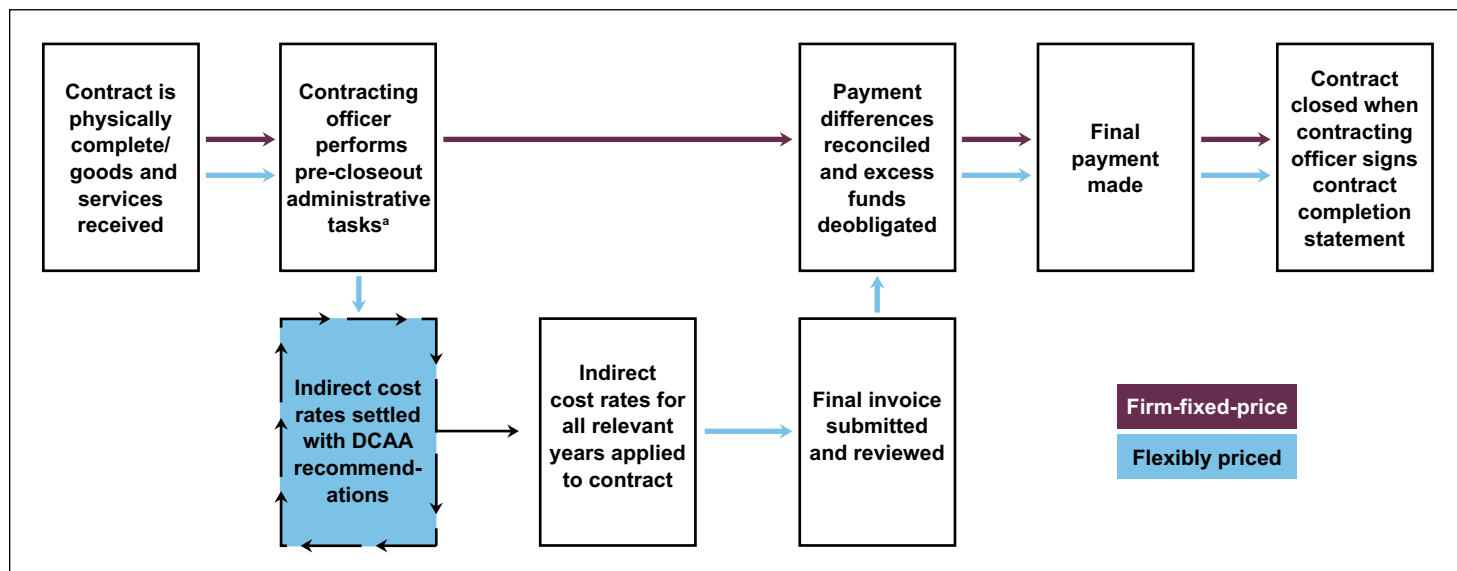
Contract is physically complete/ goods and services received

Contracting officer performs pre-closeout administrative tasks$^{a}$

Payment differences reconciled and excess funds deobligated

Final payment made

Contract closed when contracting officer signs contract completion statement

Indirect cost rates settled with DCAA recommendations

Indirect cost rates for all relevant years applied to contract

Final invoice submitted and reviewed

Firm-fixed-price

Flexibly priced